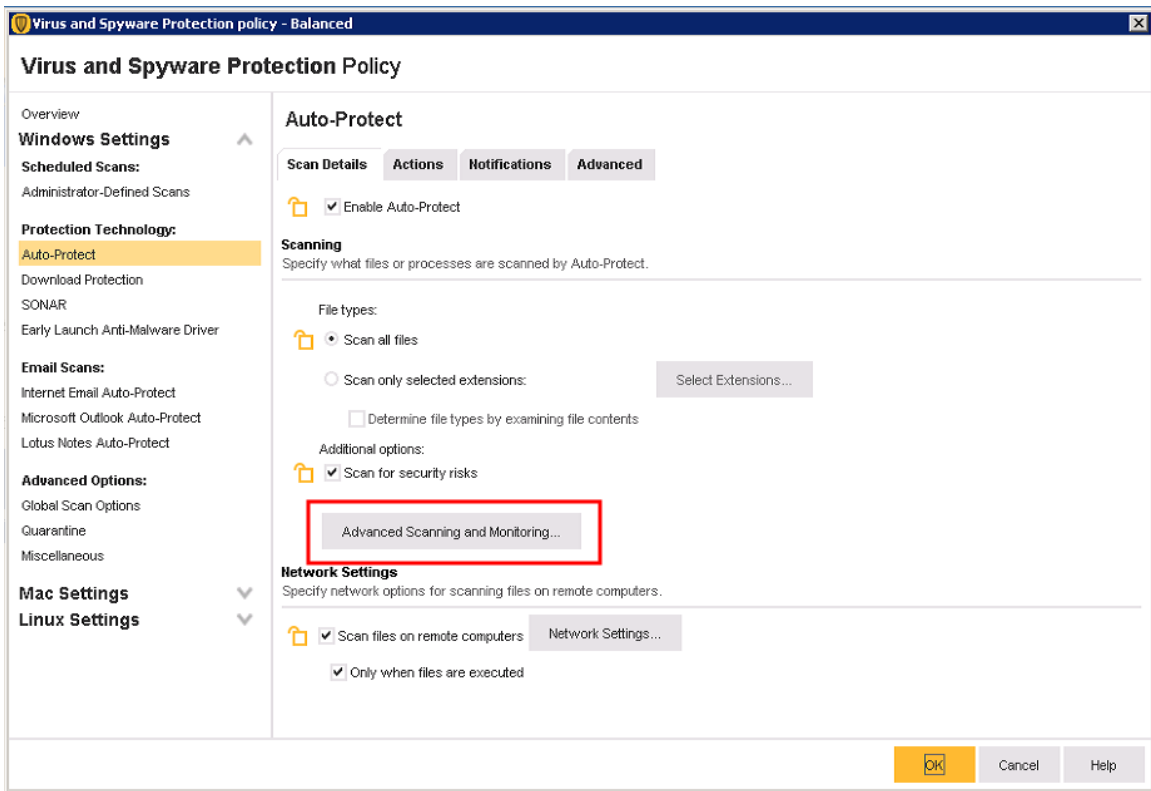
Virus and Spyware Protection policy - Balanced

Virus and Spyware Protection Policy

Overview
Windows Settings
Scheduled Scans:
Administrator-Defined Scans
Protection Technology:
Auto-Protect
Download Protection
SONAR
Early Launch Anti-Malware Driver
Email Scans:
Internet Email Auto-Protect
Microsoft Outlook Auto-Protect
Lotus Notes Auto-Protect
Advanced Options:
Global Scan Options
Quarantine
Miscellaneous
Mac Settings
Linux Settings

Auto-Protect

Scan Details | Actions | Notifications | Advanced

Enable Auto-Protect

Scanning
Specify what files or processes are scanned by Auto-Protect.

File types:
Scan all files
Scan only selected extensions:
Select Extensions...
Determine file types by examining file contents
Additional options:
Scan for security risks
Advanced Scanning and Monitoring...

Network Settings
Specify network options for scanning files on remote computers.

Scan files on remote computers
Network Settings...
Only when files are executed

OK
Cancel
Help